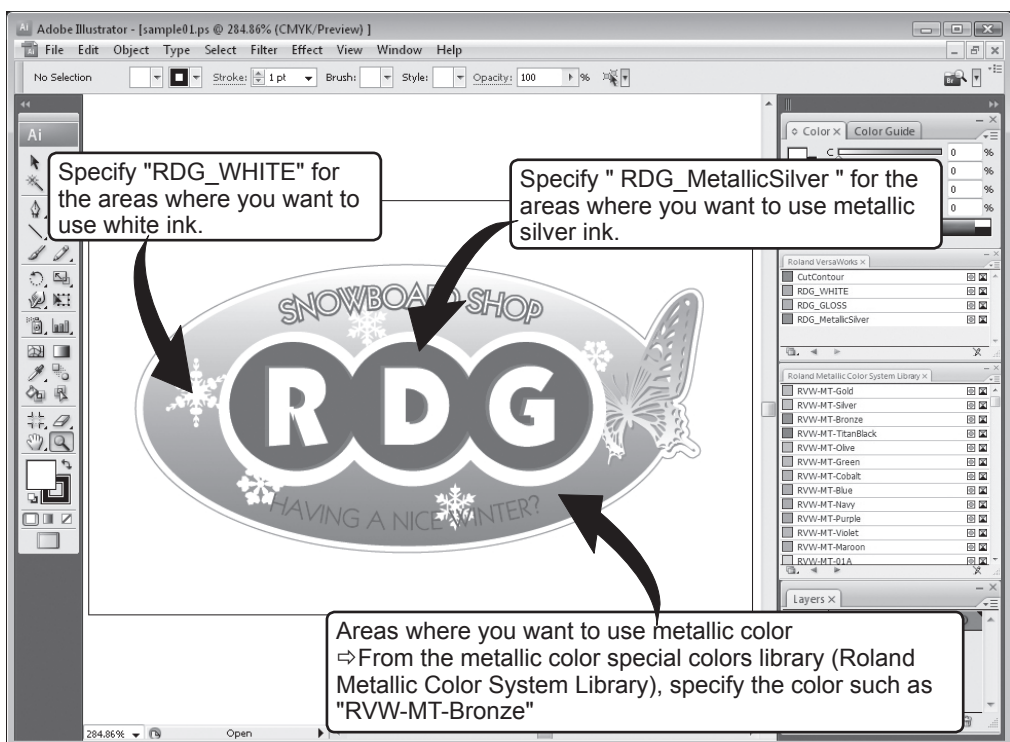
Adobe Illustrator - [sample01.ps @ 284.86% (CMYK/Preview) ]

File Edit Object Type Select Filter Effect View Window Help

No Selection Stroke: 1 pt Brush: Style: Opacity: 100 %

Ai

Specify "RDG_WHITE" for the areas where you want to use white ink.

Specify " RDG_MetallicSilver " for the areas where you want to use metallic silver ink.

Color × Color Guide

C 0 %
0 %
0 %
0 %

Roland VersaWorks ×
CutContour
RDG_WHITE
RDG_GLOSS
RDG_MetallicSilver

Roland Metallic Color System Library ×
RVW-MT-Gold
RVW-MT-Silver
RVW-MT-Bronze
RVW-MT-TitanBlack
RVW-MT-Olive
RVW-MT-Green
RVW-MT-Cobalt
RVW-MT-Blue
RVW-MT-Navy
RVW-MT-Purple
RVW-MT-Violet
RVW-MT-Maroon
RVW-MT-01A

Layers ×

SNOWBOARD SHOP

RDG

HAVING A NICE WINTER?

Areas where you want to use metallic color
⇨From the metallic color special colors library (Roland Metallic Color System Library), specify the color such as "RVW-MT-Bronze"

284.86% Open